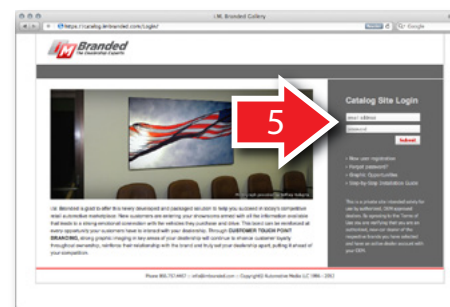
I.M. Branded Gallery

https://catalog.imbranded.com/Login/

Google

IM Branded
The Dealership Experts

Catalog Site Login

5

email address

password

Submit

New user registration
Forgot password?
Graphic Opportunities
Step-by-Step Installation Guide

I.M. Branded is proud to offer this newly developed and packaged solution to help you succeed in today's competitive retail automotive marketplace. New customers are entering your showrooms armed with all the information available that leads to a strong emotional connection with the vehicles they purchase and drive. This brand can be reinforced at every opportunity your customers have to interact with your dealership. Through CUSTOMER TOUCH POINT BRANDING, strong graphic imaging in key areas of your dealership will continue to enhance customer loyalty throughout ownership, reinforce their relationship with the brand and truly set your dealership apart, putting it ahead of your competition.

Phone 866.757.4467 • info@imbranded.com • Copyright© Automotive Media LLC 1986 - 2012